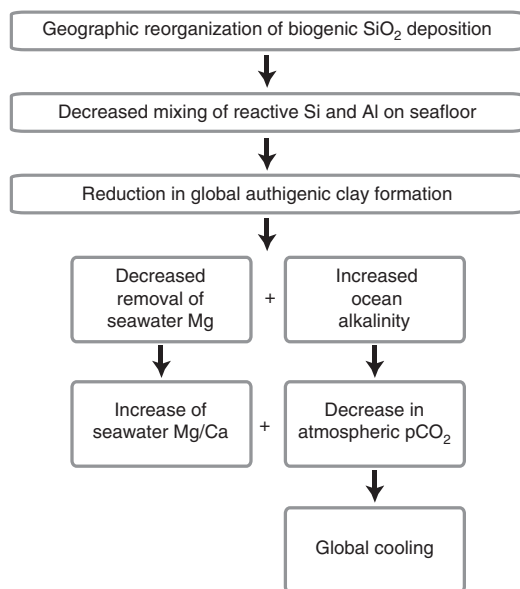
Geographic reorganization of biogenic $SiO_2$ deposition

Decreased mixing of reactive Si and Al on seafloor

Reduction in global authigenic clay formation

Decreased removal of seawater Mg

+

Increased ocean alkalinity

Increase of seawater Mg/Ca

+

Decrease in atmospheric $pCO_2$

Global cooling